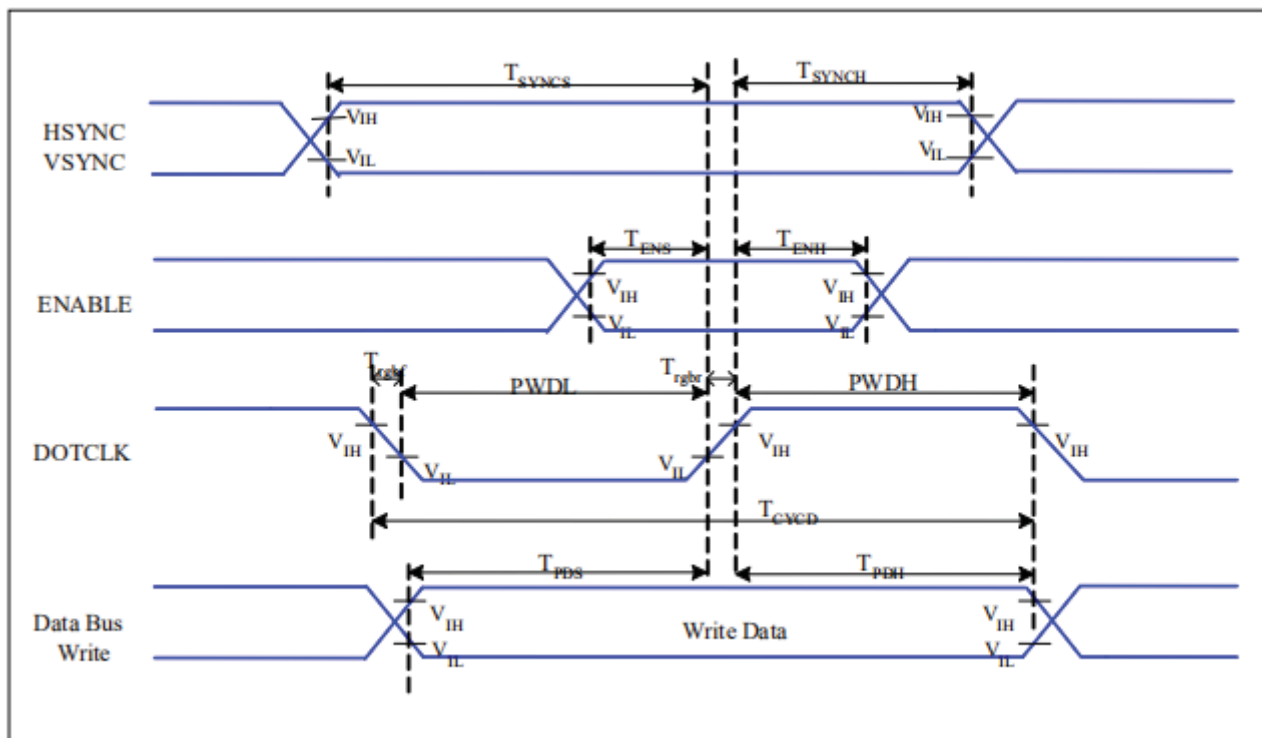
$T_{SYNCS}$
$T_{SYNCH}$
HSYNC
VSYNC
$V_{IH}$
$V_{IL}$
$V_{IH}$
$V_{IL}$

$T_{ENS}$
$T_{ENH}$
ENABLE
$V_{IH}$
$V_{IL}$
$V_{IH}$
$V_{IL}$

$T_{rgbf}$
PWDL
$T_{rgbr}$
PWDH
DOTCLK
$V_{IH}$
$V_{IL}$
$V_{IL}$
$V_{IH}$
$V_{IH}$
$T_{CYCD}$

$T_{PDS}$
$T_{PDH}$
Data Bus
Write
$V_{IH}$
$V_{IL}$
Write Data
$V_{IH}$
$V_{IL}$